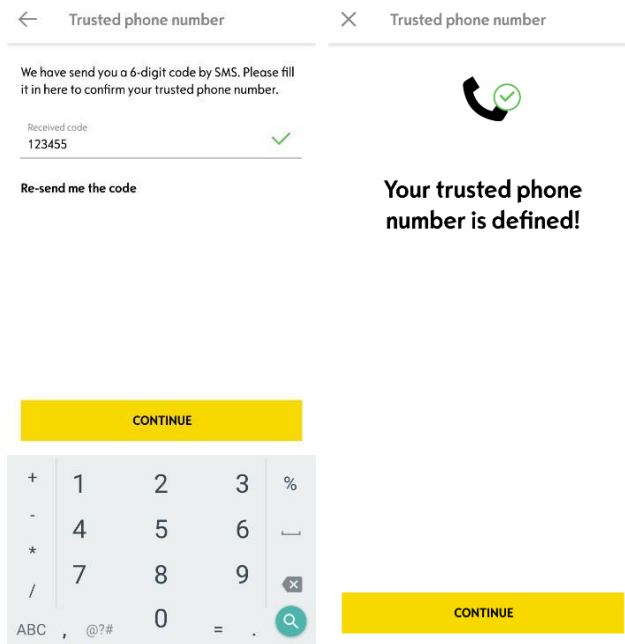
Trusted phone number

We have send you a 6-digit code by SMS. Please fill it in here to confirm your trusted phone number.

Received code
123455

Re-send me the code

CONTINUE

+ 1 2 3 %
- 4 5 6
* 7 8 9
/
ABC , @?# 0 = .

Trusted phone number

Your trusted phone number is defined!

CONTINUE